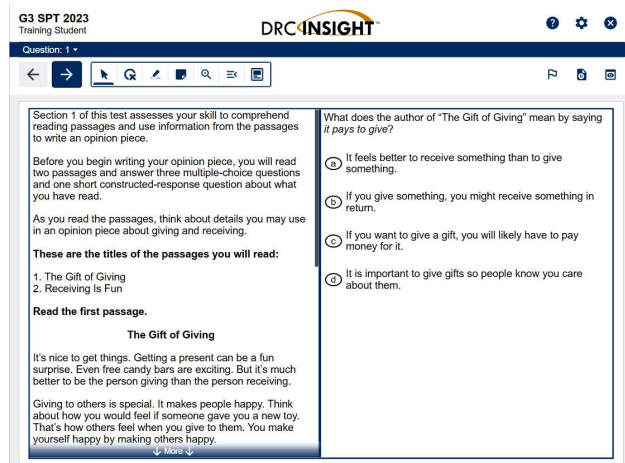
G3 SPT 2023
Training Student

DRC INSIGHT™

Question: 1 ▾

Section 1 of this test assesses your skill to comprehend reading passages and use information from the passages to write an opinion piece.

Before you begin writing your opinion piece, you will read two passages and answer three multiple-choice questions and one short constructed-response question about what you have read.

As you read the passages, think about details you may use in an opinion piece about giving and receiving.

**These are the titles of the passages you will read:**

1. The Gift of Giving
2. Receiving Is Fun

**Read the first passage.**

**The Gift of Giving**

It's nice to get things. Getting a present can be a fun surprise. Even free candy bars are exciting. But it's much better to be the person giving than the person receiving.

Giving to others is special. It makes people happy. Think about how you would feel if someone gave you a new toy. That's how others feel when you give to them. You make yourself happy by making others happy.

↓ More ↓

What does the author of "The Gift of Giving" mean by saying *it pays to give*?

ⓐ It feels better to receive something than to give something.

ⓑ If you give something, you might receive something in return.

ⓒ If you want to give a gift, you will likely have to pay money for it.

ⓓ It is important to give gifts so people know you care about them.